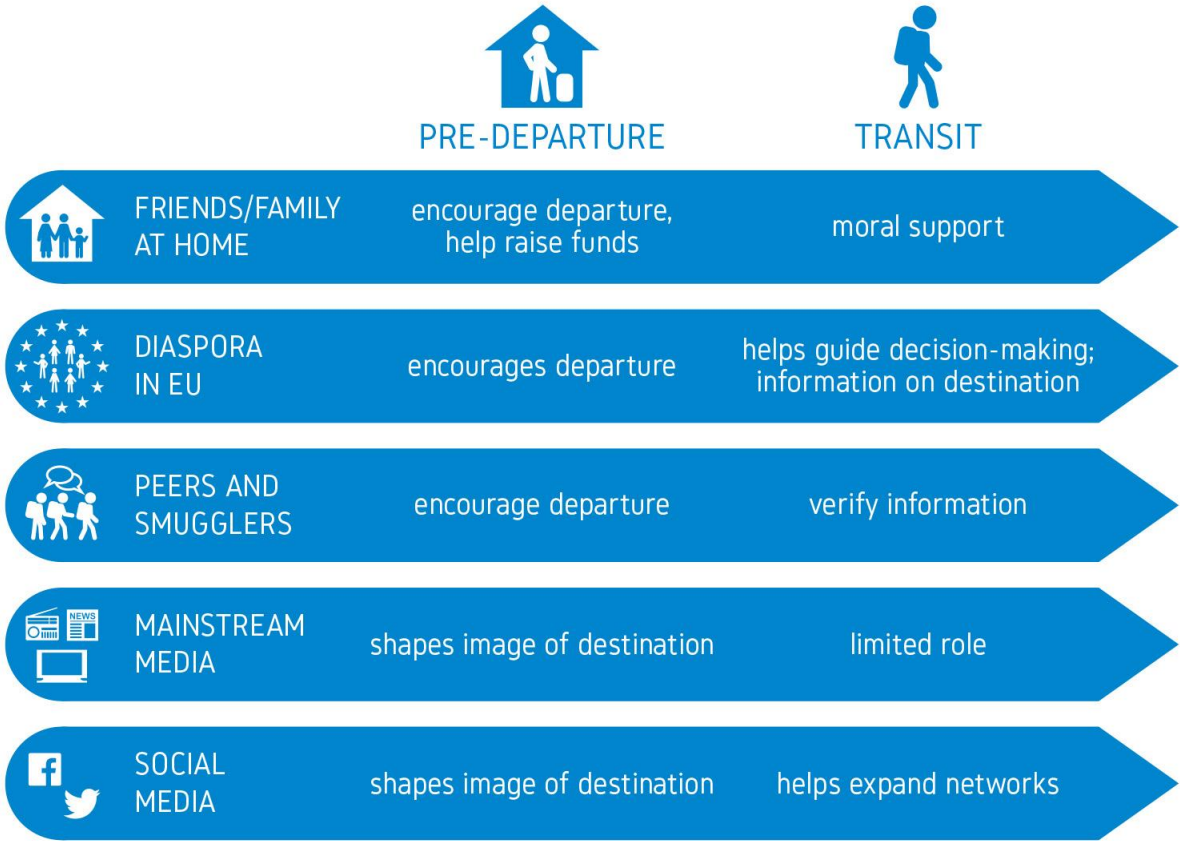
| | PRE-DEPARTURE | TRANSIT |
|---|---|---|
| FRIENDS/FAMILY AT HOME | encourage departure, help raise funds | moral support |
| DIASPORA IN EU | encourages departure | helps guide decision-making; information on destination |
| PEERS AND SMUGGLERS | encourage departure | verify information |
| NEWS MAINSTREAM MEDIA | shapes image of destination | limited role |
| SOCIAL MEDIA | shapes image of destination | helps expand networks |